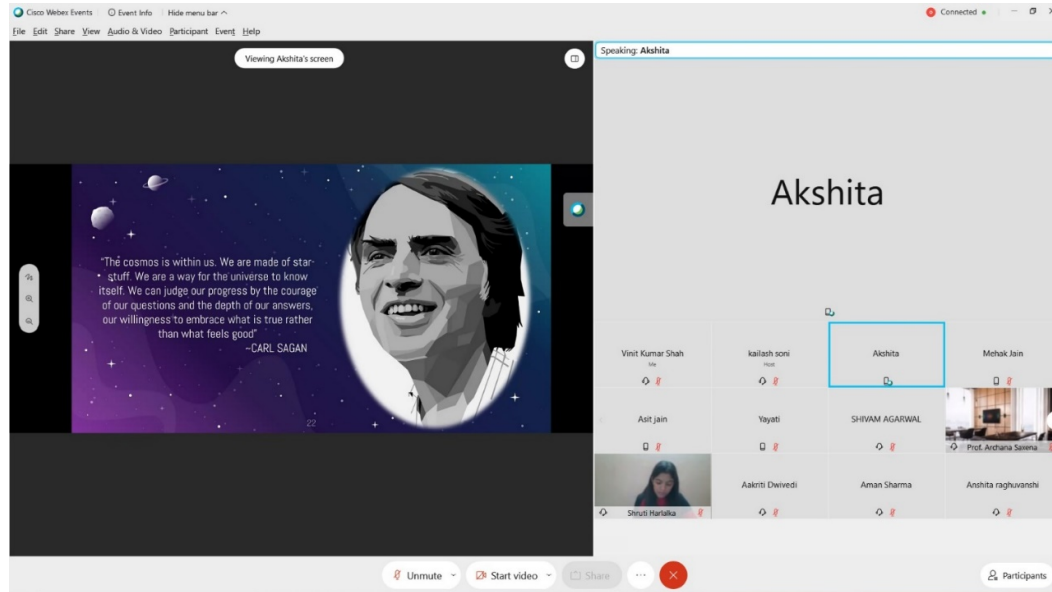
Cisco Webex Events | Event Info | Hide menu bar ^

Connected

File Edit Share View Audio & Video Participant Event Help

Viewing Akshita's screen

"The cosmos is within us. We are made of star-stuff. We are a way for the universe to know itself. We can judge our progress by the courage of our questions and the depth of our answers, our willingness to embrace what is true rather than what feels good"
-CARL SAGAN

22

Speaking: Akshita

Akshita

Vinit Kumar Shah
Me

kailash soni
Host

Akshita

Mehak Jain

Asit jain

Yayati

SHIVAM AGARWAL

Prof. Archana Saxena

Shruti Harlalka

Aakriti Dwivedi

Aman Sharma

Anshita raghuvanshi

Unmute

Start video

Share

Participants